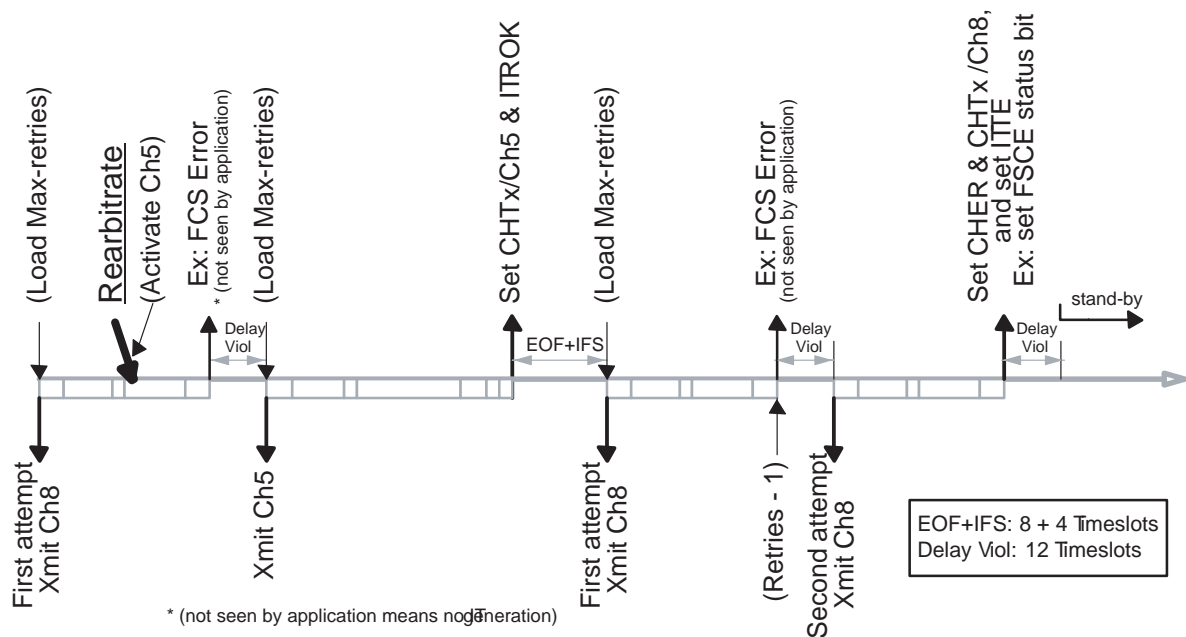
(Load Max-retries)

Rearbitrate

(Activate Ch5)

Ex: FCS Error

* (not seen by application)

(Load Max-retries)

Set CHTx/Ch5 & ITROK

(Load Max-retries)

Ex: FCS Error

(not seen by application)

Set CHER & CHTx /Ch8, and set ITTE

Ex: set FSCE status bit

stand-by

Delay Viol

EOF+IFS

Delay Viol

Delay Viol

First attempt Xmit Ch8

Xmit Ch5

First attempt Xmit Ch8

(Retries - 1)

Second attempt Xmit Ch8

EOF+IFS: 8 + 4 Timeslots
Delay Viol: 12 Timeslots

* (not seen by application means no IT generation)